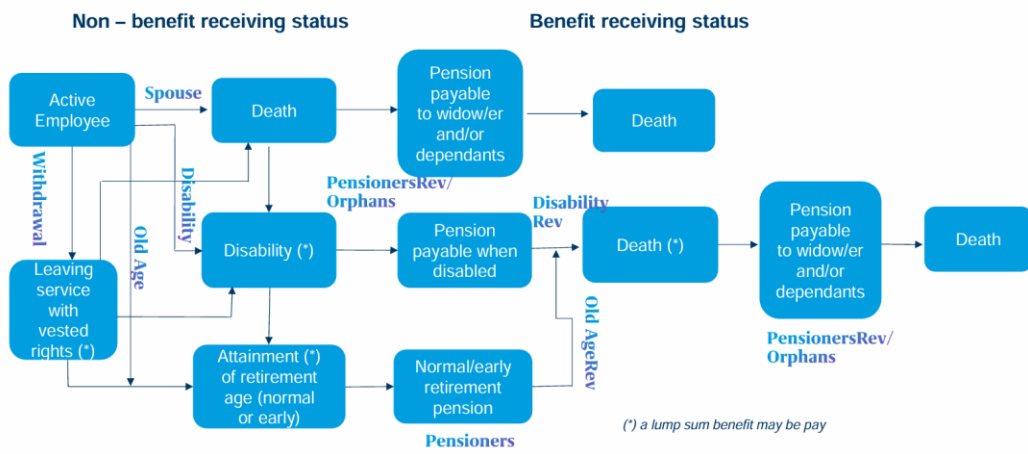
Non – benefit receiving status

Benefit receiving status

Active Employee

Spouse

Death

Pension payable to widow/er and/or dependants

Death

Withdrawal

Disability

Old Age

PensionersRev/ Orphans

Disability Rev

Disability (*)

Pension payable when disabled

Death (*)

Pension payable to widow/er and/or dependants

Death

Leaving service with vested rights (*)

Old AgeRev

PensionersRev/ Orphans

Attainment (*) of retirement age (normal or early)

Normal/early retirement pension

Pensioners

(*) a lump sum benefit may be pay